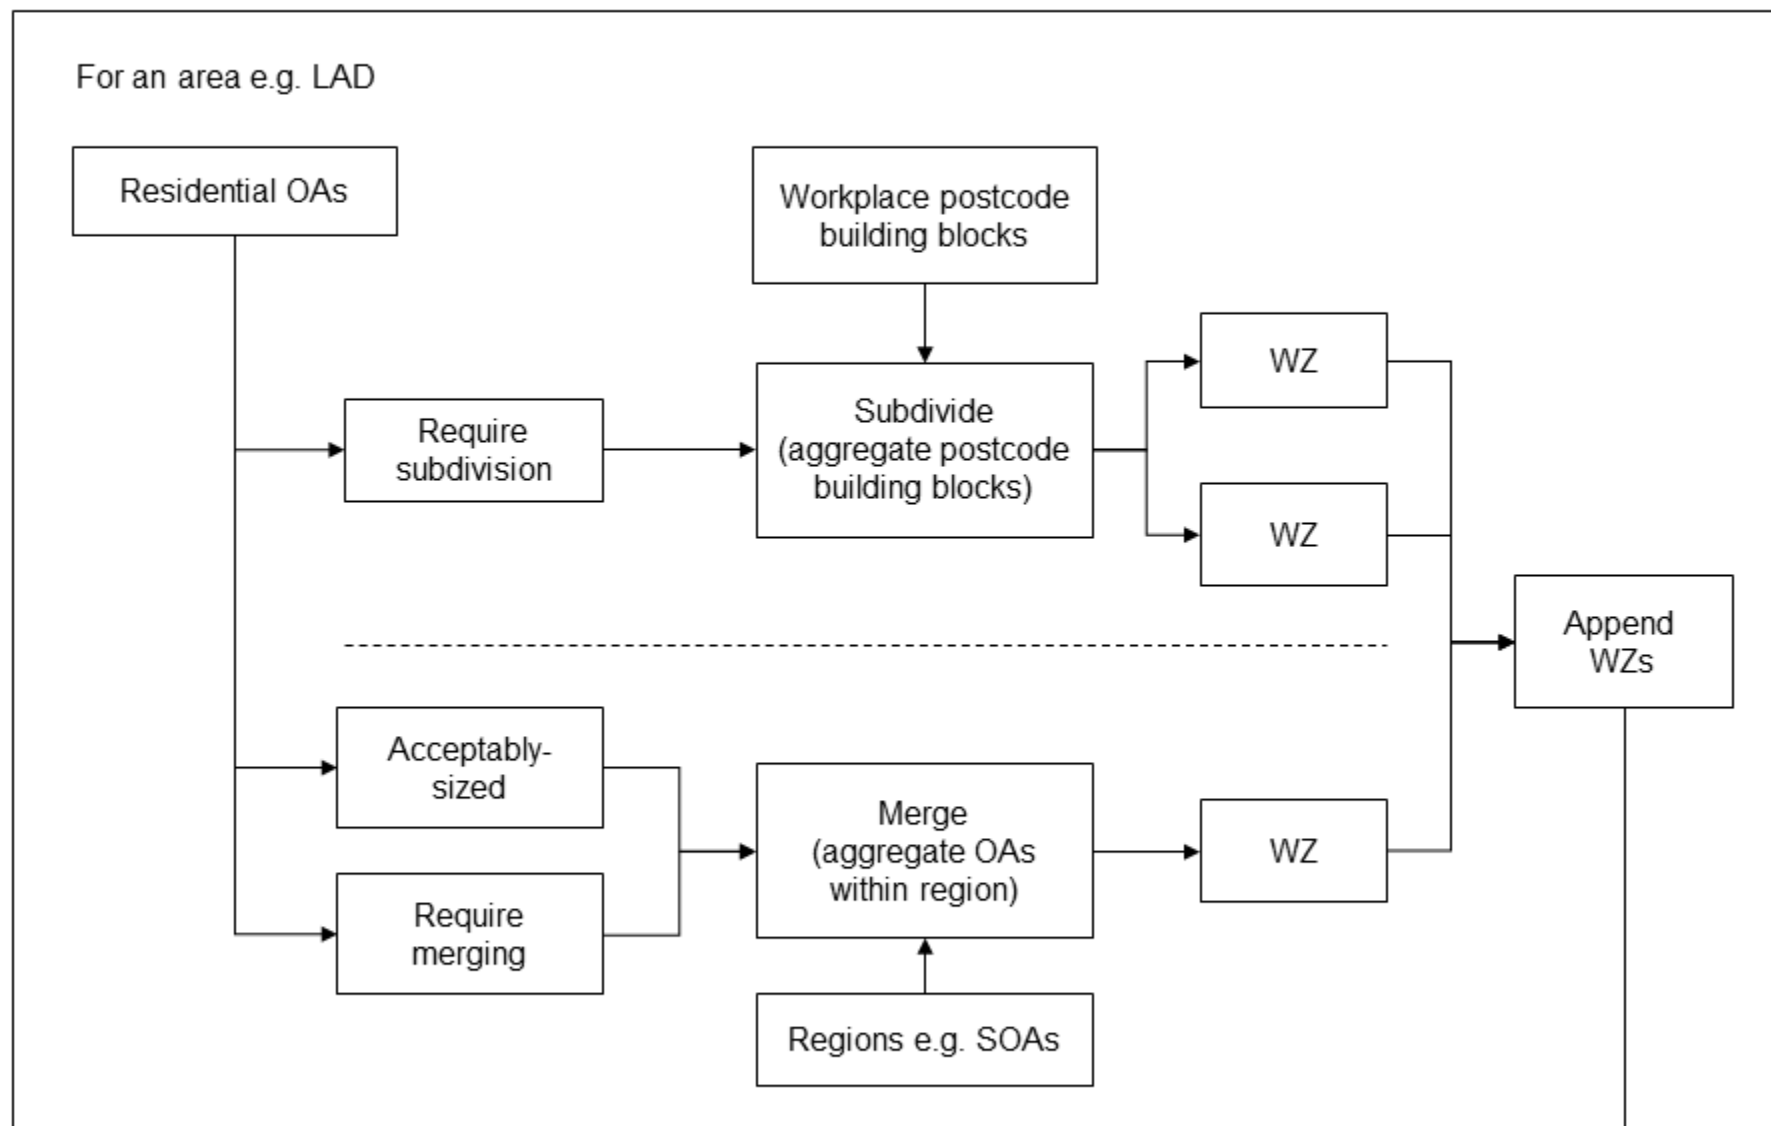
For an area e.g. LAD

Residential OAs

Workplace postcode building blocks

Require subdivision

Subdivide (aggregate postcode building blocks)

WZ

WZ

Append WZs

Acceptably-sized

Require merging

Merge (aggregate OAs within region)

WZ

Regions e.g. SOAs